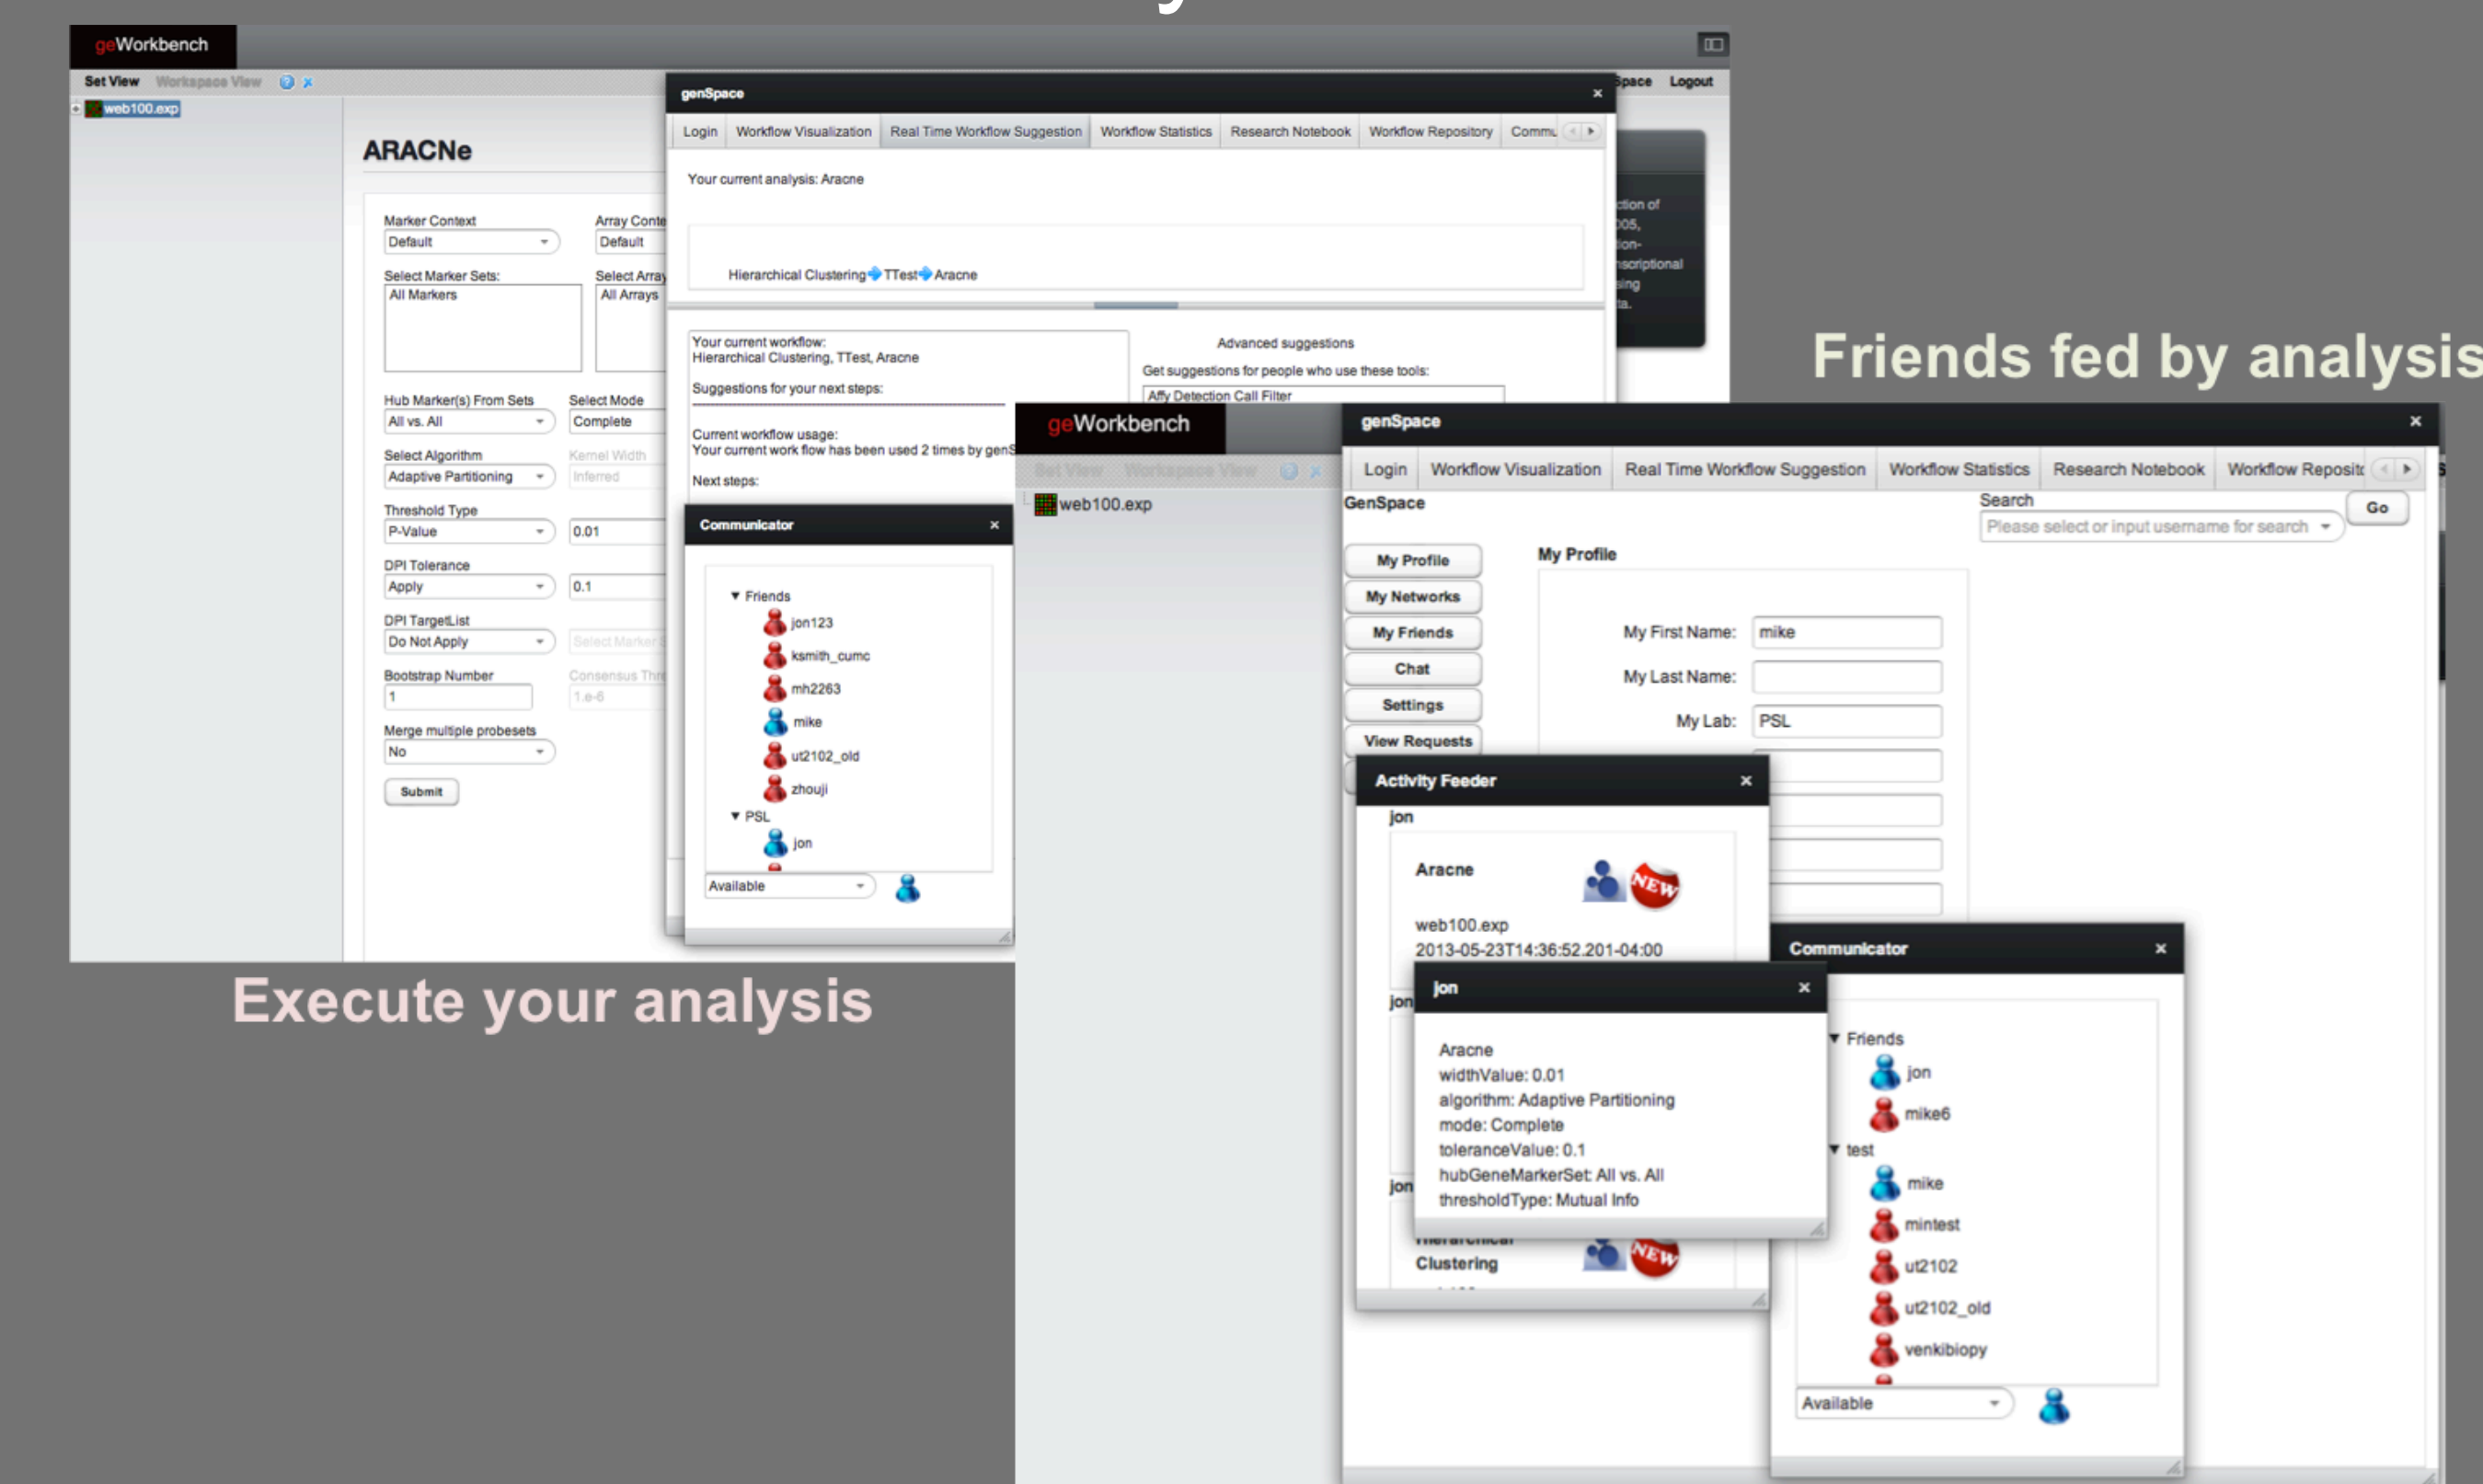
geWorkbench

Set View Workspace View

web100.exp

ARACNe

Marker Context
Default

Array Conte
Default

Select Marker Sets:
All Markers

Select Array
All Arrays

Hub Marker(s) From Sets
All vs. All

Select Mode
Complete

Select Algorithm
Adaptive Partitioning

Kernel Width
Inferred

Threshold Type
P-Value

0.01

DPI Tolerance
Apply

0.1

DPI TargetList
Do Not Apply

Select Marker

Bootstrap Number
1

Consensus Thr
1.e-6

Merge multiple probesets
No

Submit

genSpace

Login | Workflow Visualization | Real Time Workflow Suggestion | Workflow Statistics | Research Notebook | Workflow Repository | Commu

Your current analysis: Aracne

Hierarchical Clustering TTest Aracne

Your current workflow:
Hierarchical Clustering, TTest, Aracne

Suggestions for your next steps:

Current workflow usage:
Your current work flow has been used 2 times by genS

Next steps:

Advanced suggestions

Get suggestions for people who use these tools:

Affy Detection Call Filter

Space Logout

ction of
005,
ion-
scriptional
sing
ta.

Communicator

Friends
jon123
ksmith_cumc
mh2263
mike
ut2102_old
zhouji
PSL
jon

Available

Friends fed by analysis

Execute your analysis

geWorkbench

Set View Workspace View

web100.exp

genSpace

Login | Workflow Visualization | Real Time Workflow Suggestion | Workflow Statistics | Research Notebook | Workflow Reposit

GenSpace

Search
Please select or input username for search
Go

My Profile
My Networks
My Friends
Chat
Settings
View Requests

My Profile

My First Name: mike
My Last Name:
My Lab: PSL

Activity Feeder

jon

Aracne

web100.exp
2013-05-23T14:36:52.201-04:00

jon

jon

Clustering

jon

Aracne
widthValue: 0.01
algorithm: Adaptive Partitioning
mode: Complete
toleranceValue: 0.1
hubGeneMarkerSet: All vs. All
thresholdType: Mutual Info

Communicator

Friends
jon
mike6
test
mike
mintest
ut2102
ut2102_old
venkibiopy

Available